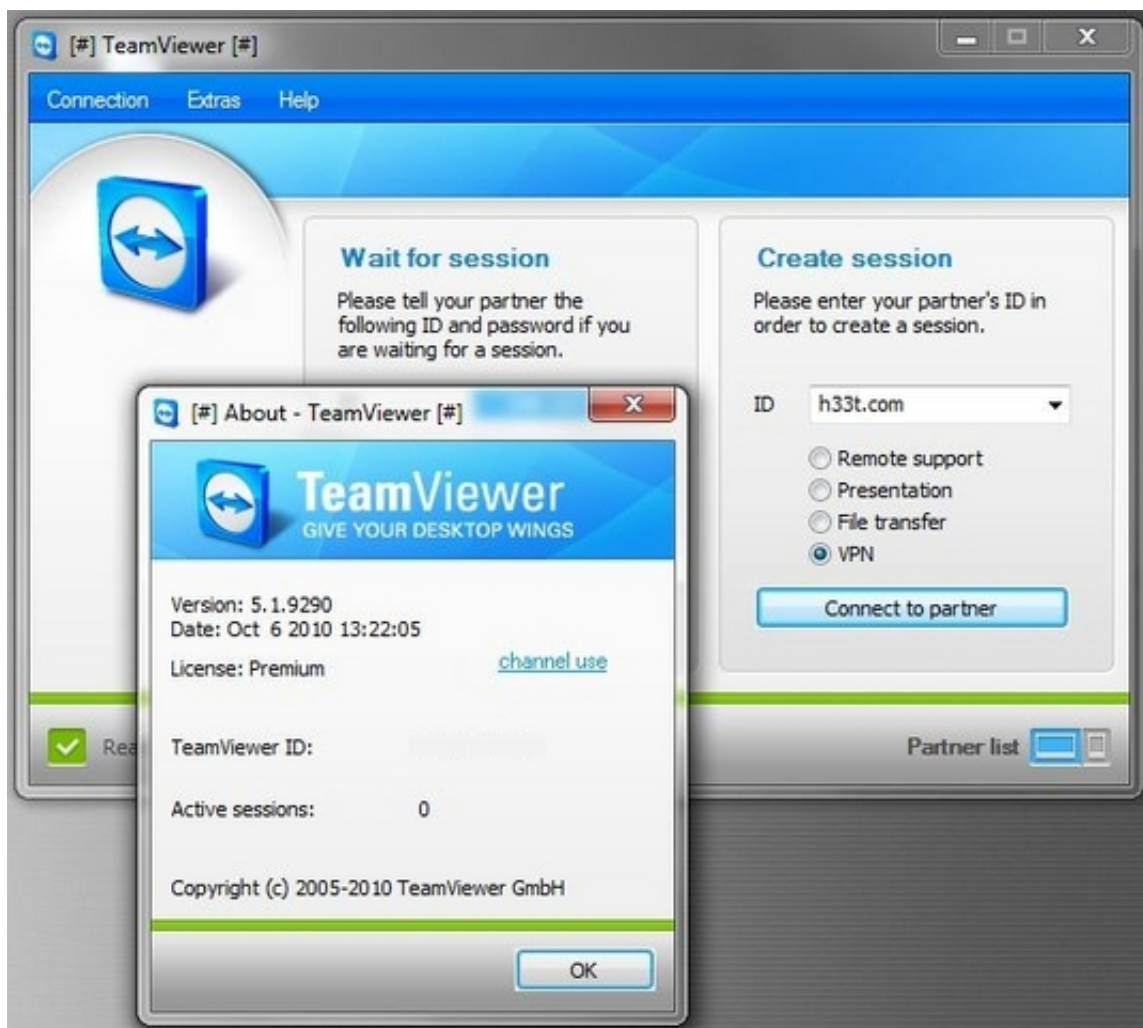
[#] TeamViewer [#]

Connection Extras Help

Wait for session

Please tell your partner the following ID and password if you are waiting for a session.

Create session

Please enter your partner's ID in order to create a session.

ID h33t.com

Remote support
Presentation
File transfer
VPN

Connect to partner

Rea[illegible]

Partner list

[#] About - TeamViewer [#]

TeamViewer
GIVE YOUR DESKTOP WINGS

Version: 5.1.9290
Date: Oct 6 2010 13:22:05

License: Premium

channel use

TeamViewer ID: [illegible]

Active sessions: 0

Copyright (c) 2005-2010 TeamViewer GmbH

OK